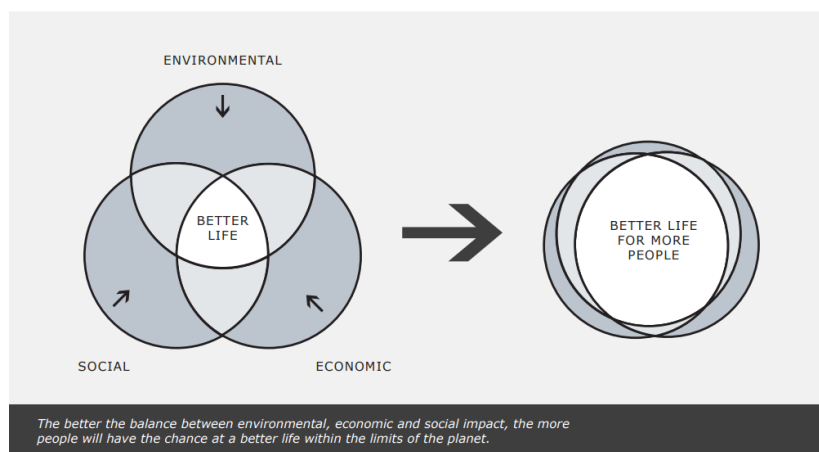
ENVIRONMENTAL

BETTER LIFE

SOCIAL

ECONOMIC

BETTER LIFE FOR MORE PEOPLE

The better the balance between environmental, economic and social impact, the more people will have the chance at a better life within the limits of the planet.